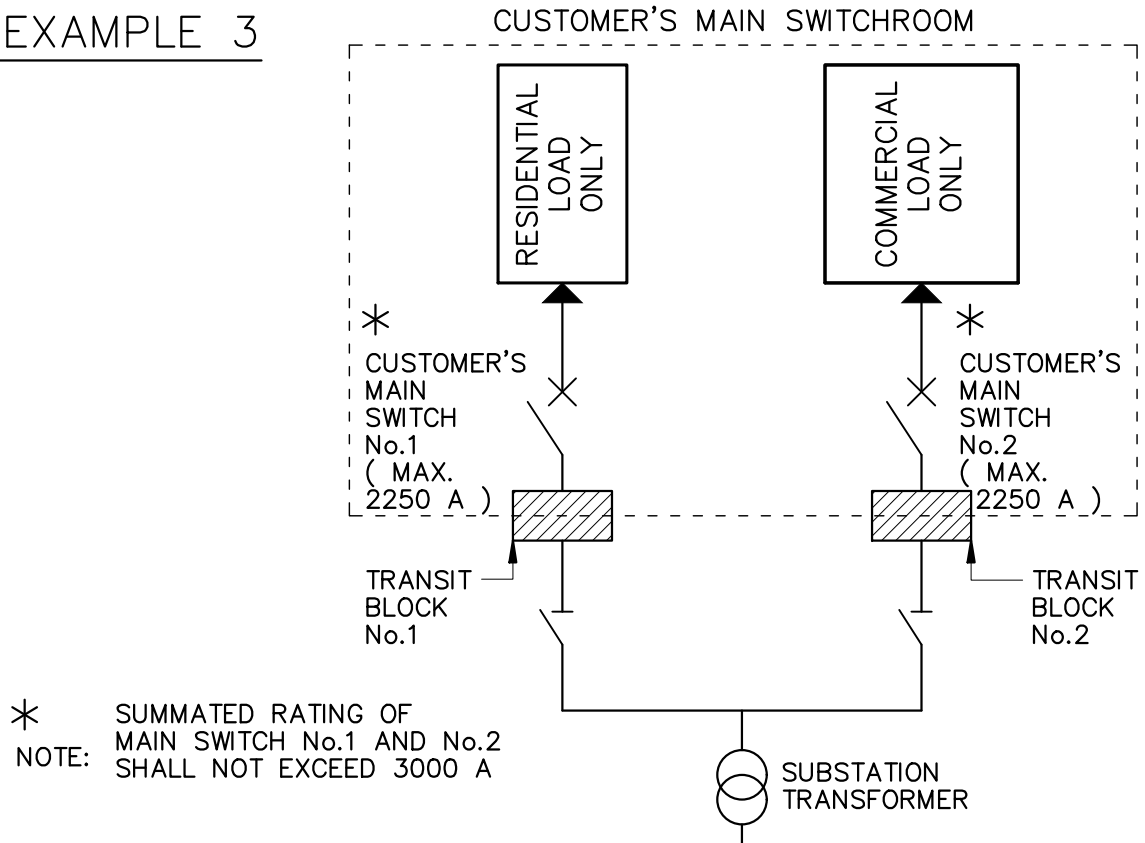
EXAMPLE 3

CUSTOMER'S MAIN SWITCHROOM

RESIDENTIAL LOAD ONLY

COMMERCIAL LOAD ONLY

*
CUSTOMER'S MAIN SWITCH No.1 ( MAX. 2250 A )

*
CUSTOMER'S MAIN SWITCH No.2 ( MAX. 2250 A )

TRANSIT BLOCK No.1

TRANSIT BLOCK No.2

* NOTE: SUMMATED RATING OF MAIN SWITCH No.1 AND No.2 SHALL NOT EXCEED 3000 A

SUBSTATION TRANSFORMER